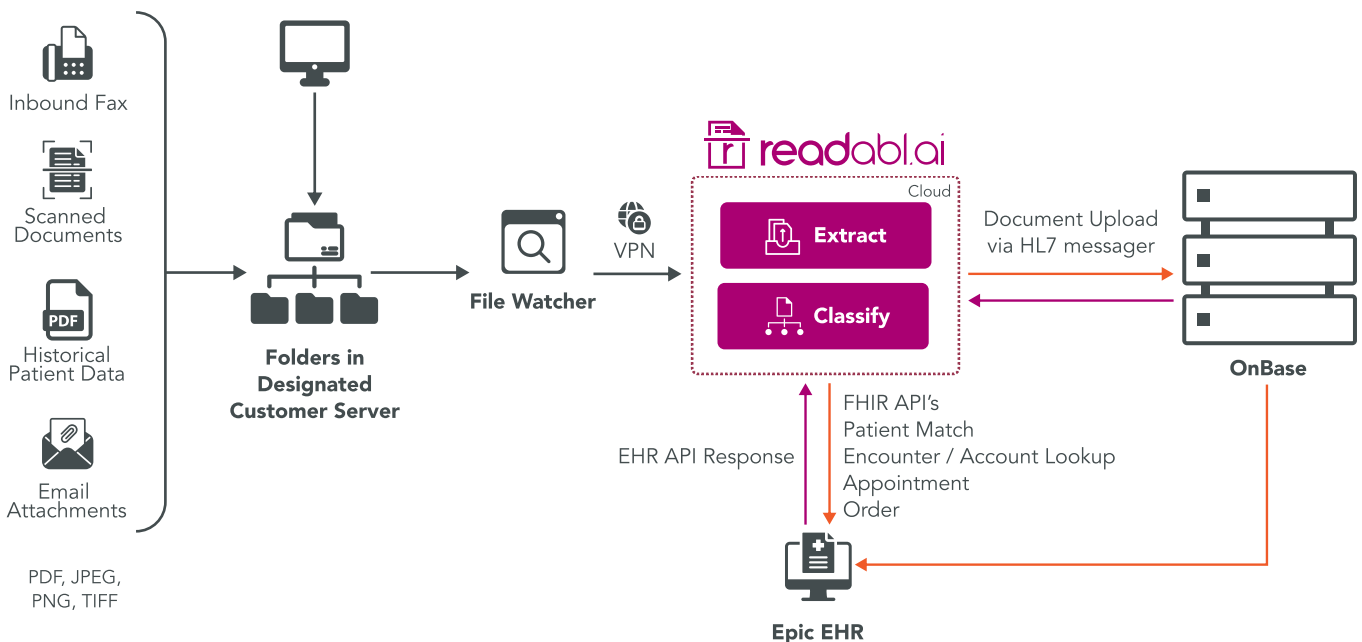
Inbound Fax

Scanned Documents

PDF

Historical Patient Data

Email Attachments

PDF, JPEG, PNG, TIFF

Folders in Designated Customer Server

File Watcher

VPN

readabl.ai

Cloud

Extract

Classify

Document Upload via HL7 messager

OnBase

EHR API Response

FHIR API's
Patient Match
Encounter / Account Lookup
Appointment
Order

Epic EHR